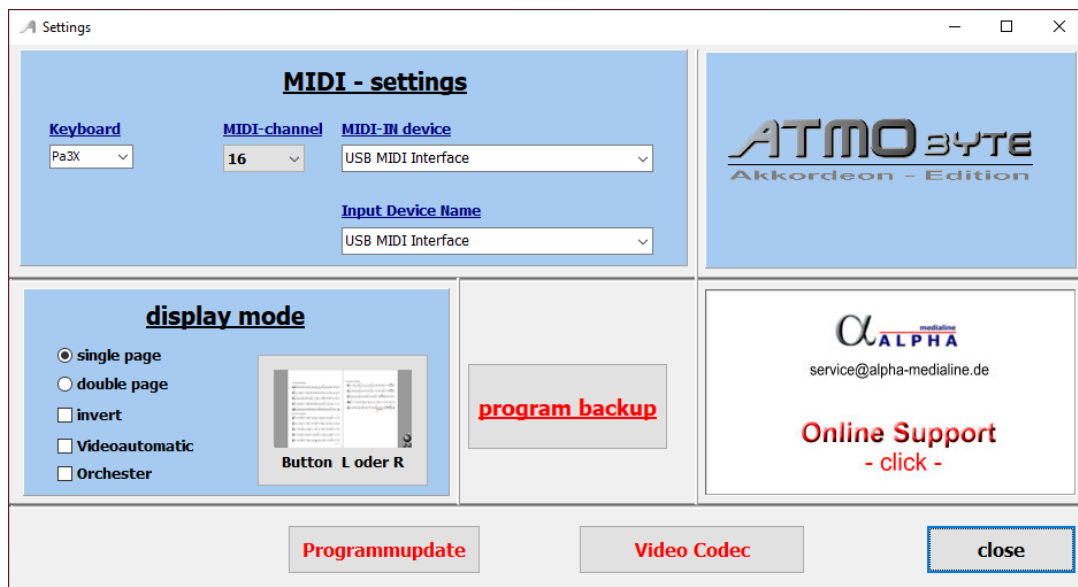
Settings

MIDI - settings

Keyboard
Pa3X

MIDI-channel
16

MIDI-IN device
USB MIDI Interface

Input Device Name
USB MIDI Interface

ATMO BYTE
Akkordeon - Edition

display mode

single page
double page
invert
Videoautomatic
Orchester

Button L oder R

program backup

α medialine ALPHA
service@alpha-medialine.de

Online Support
- click -

Programmupdate

Video Codec

close